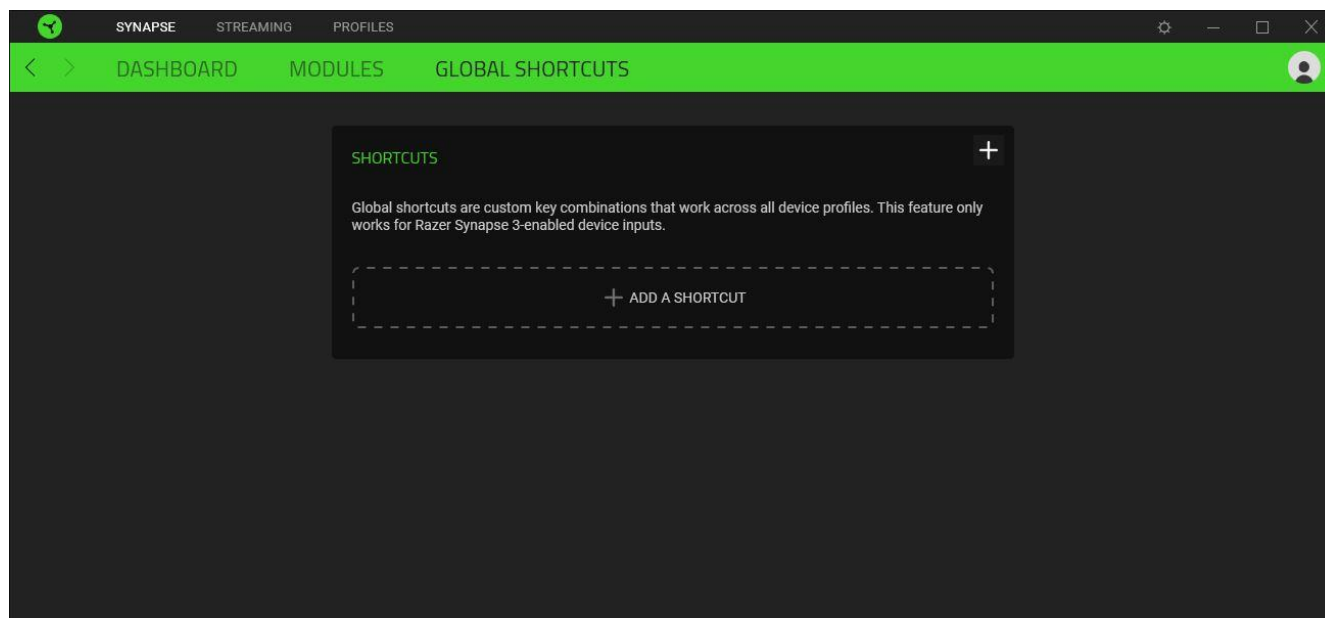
SYNAPSE STREAMING PROFILES

DASHBOARD MODULES GLOBAL SHORTCUTS

SHORTCUTS

+

Global shortcuts are custom key combinations that work across all device profiles. This feature only works for Razer Synapse 3-enabled device inputs.

+ ADD A SHORTCUT